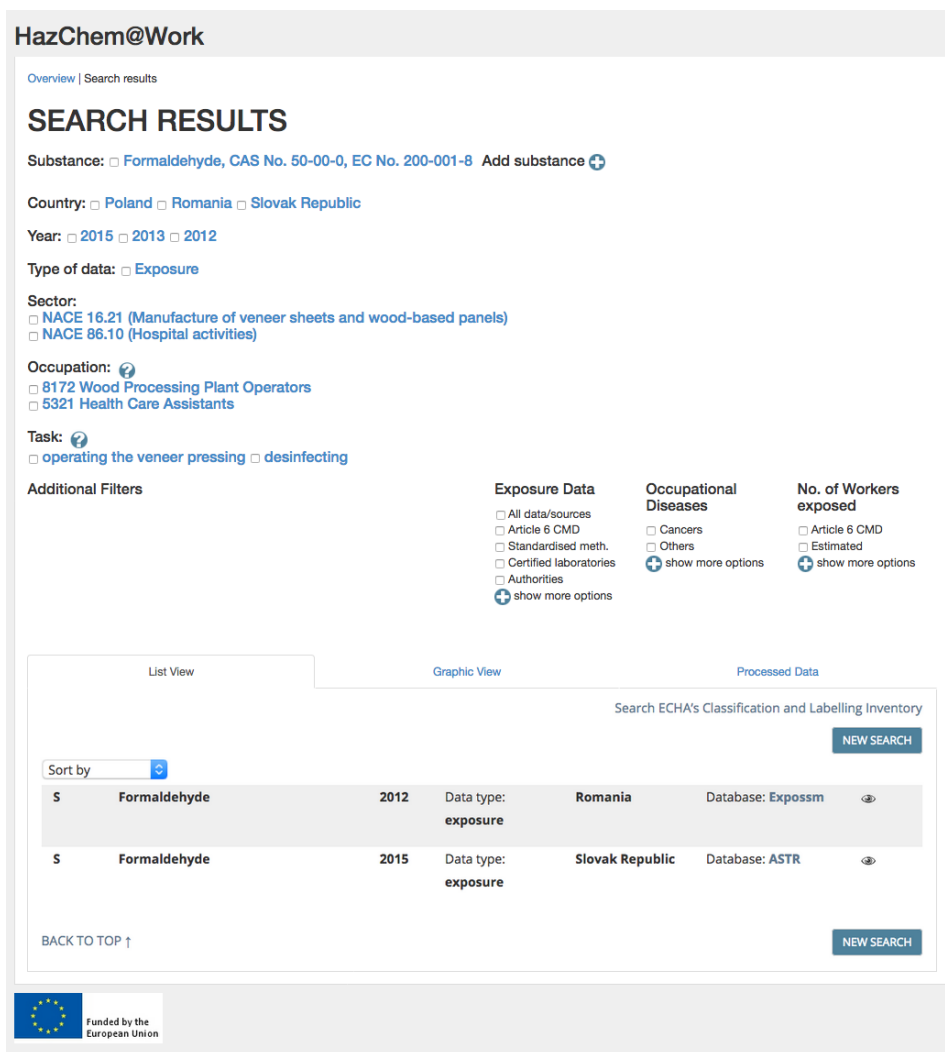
HazChem@Work

Overview | Search results

SEARCH RESULTS

Substance: Formaldehyde, CAS No. 50-00-0, EC No. 200-001-8 Add substance

Country: Poland Romania Slovak Republic

Year: 2015 2013 2012

Type of data: Exposure

Sector:
NACE 16.21 (Manufacture of veneer sheets and wood-based panels)
NACE 86.10 (Hospital activities)

Occupation:
8172 Wood Processing Plant Operators
5321 Health Care Assistants

Task:
operating the veneer pressing desinfecting

Additional Filters

Exposure Data
All data/sources
Article 6 CMD
Standardised meth.
Certified laboratories
Authorities
show more options

Occupational Diseases
Cancers
Others
show more options

No. of Workers exposed
Article 6 CMD
Estimated
show more options

List View | Graphic View | Processed Data

Search ECHA's Classification and Labelling Inventory

NEW SEARCH

Sort by

| S | Formaldehyde | 2012 | Data type: exposure | Romania | Database: Expossm |
|---|---|---|---|---|---|
| S | Formaldehyde | 2015 | Data type: exposure | Slovak Republic | Database: ASTR |

BACK TO TOP ↑

NEW SEARCH

Funded by the European Union